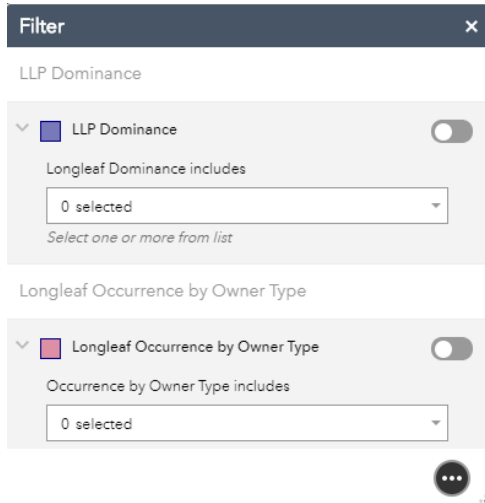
Filter ×

LLP Dominance

LLP Dominance

Longleaf Dominance includes

0 selected

Select one or more from list

Longleaf Occurrence by Owner Type

Longleaf Occurrence by Owner Type

Occurrence by Owner Type includes

0 selected